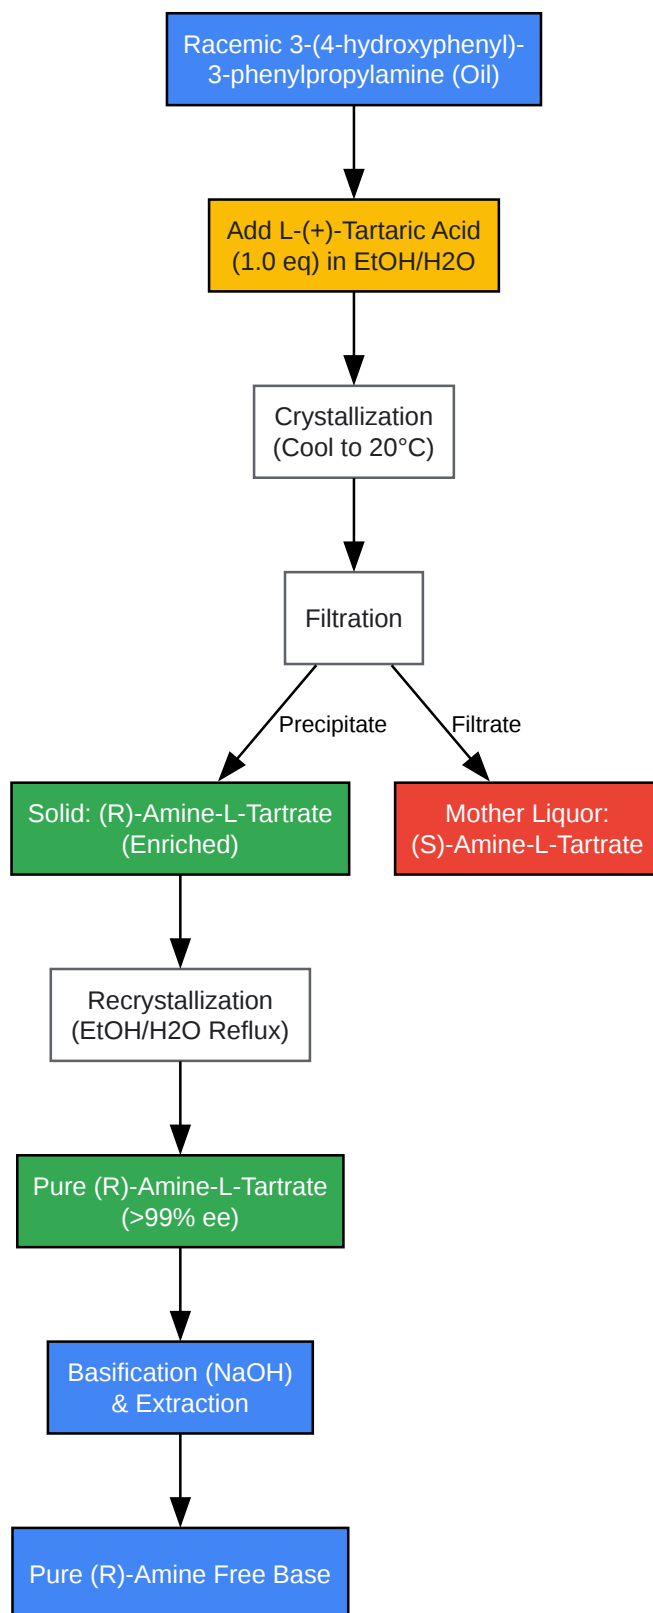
Racemic 3-(4-hydroxyphenyl)-3-phenylpropylamine (Oil)

Add L-(+)-Tartaric Acid (1.0 eq) in EtOH/H2O

Crystallization (Cool to 20°C)

Filtration

Precipitate

Filtrate

Solid: (R)-Amine-L-Tartrate (Enriched)

Mother Liquor: (S)-Amine-L-Tartrate

Recrystallization (EtOH/H2O Reflux)

Pure (R)-Amine-L-Tartrate (>99% ee)

Basification (NaOH) & Extraction

Pure (R)-Amine Free Base